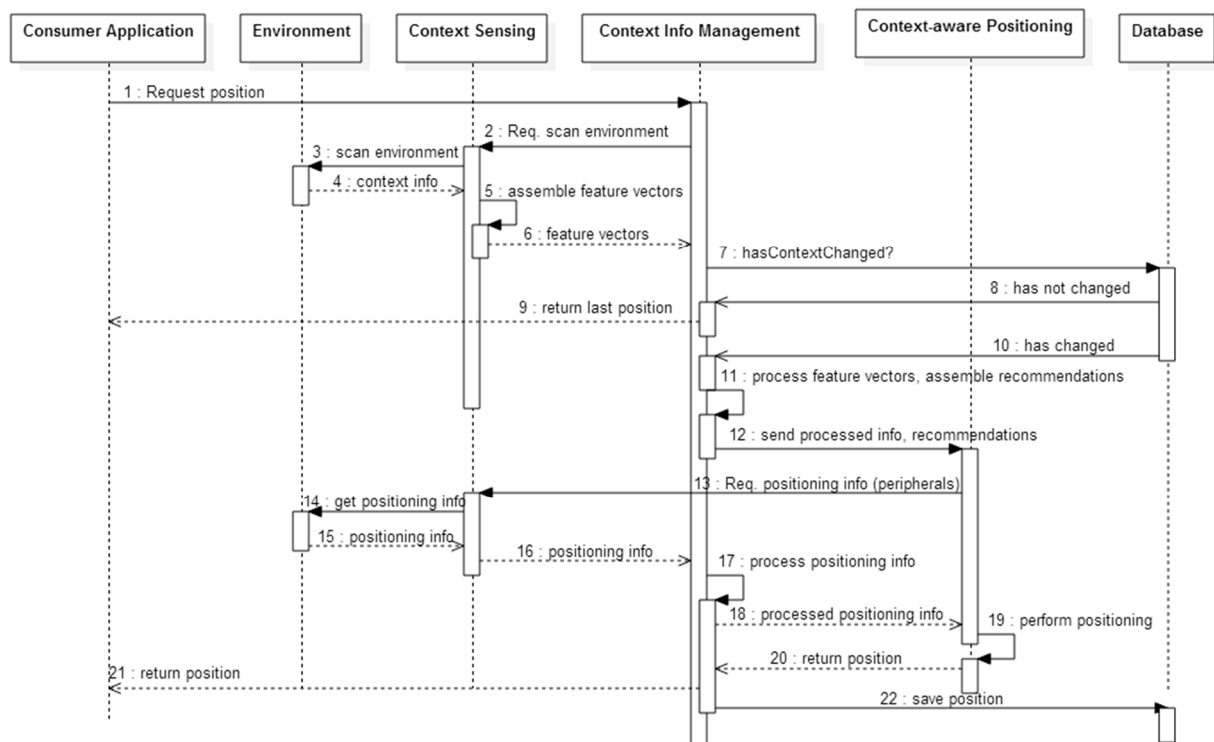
Consumer Application

Environment

Context Sensing

Context Info Management

Context-aware Positioning

Database

1 : Request position

2 : Req. scan environment

3 : scan environment

4 : context info

5 : assemble feature vectors

6 : feature vectors

7 : hasContextChanged?

8 : has not changed

9 : return last position

10 : has changed

11 : process feature vectors, assemble recommendations

12 : send processed info, recommendations

13 : Req. positioning info (peripherals)

14 : get positioning info

15 : positioning info

16 : positioning info

17 : process positioning info

18 : processed positioning info

19 : perform positioning

20 : return position

21 : return position

22 : save position